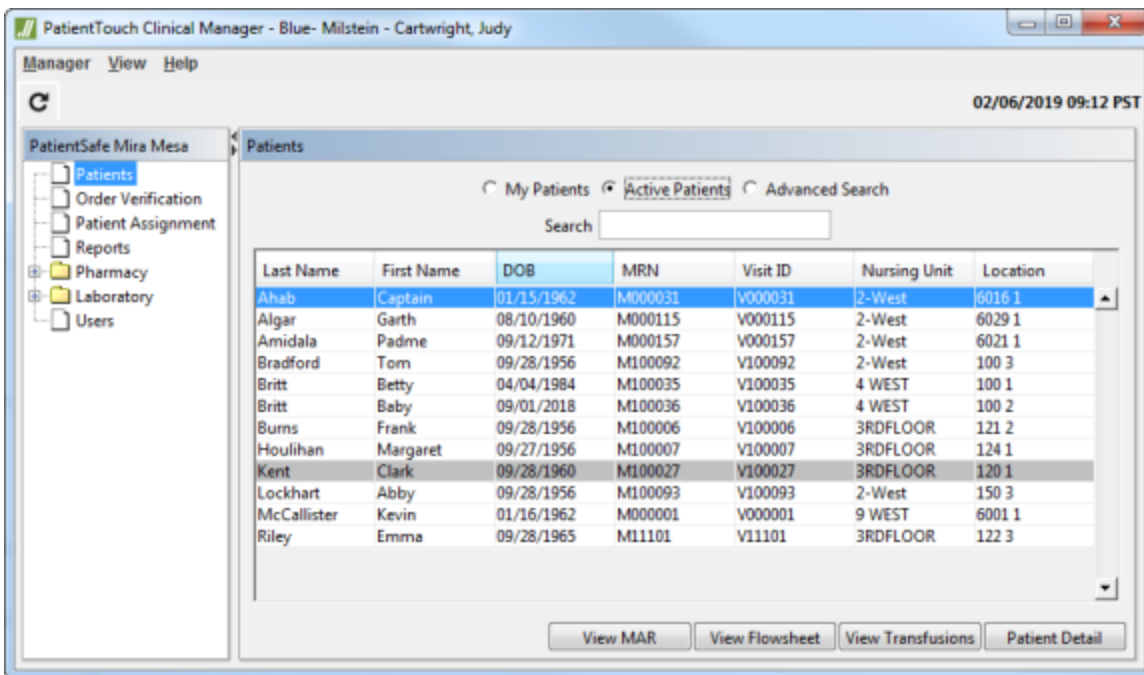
PatientTouch Clinical Manager - Blue- Milstein - Cartwright, Judy

Manager View Help

02/06/2019 09:12 PST

PatientSafe Mira Mesa

Patients
Order Verification
Patient Assignment
Reports
Pharmacy
Laboratory
Users

Patients

My Patients Active Patients Advanced Search

Search

| Last Name | First Name | DOB | MRN | Visit ID | Nursing Unit | Location |
|---|---|---|---|---|---|---|
| Ahab | Captain | 01/15/1962 | M000031 | V000031 | 2-West | 6016 1 |
| Algar | Garth | 08/10/1960 | M000115 | V000115 | 2-West | 6029 1 |
| Amidala | Padme | 09/12/1971 | M000157 | V000157 | 2-West | 6021 1 |
| Bradford | Tom | 09/28/1956 | M100092 | V100092 | 2-West | 100 3 |
| Britt | Betty | 04/04/1984 | M100035 | V100035 | 4 WEST | 100 1 |
| Britt | Baby | 09/01/2018 | M100036 | V100036 | 4 WEST | 100 2 |
| Burns | Frank | 09/28/1956 | M100006 | V100006 | 3RDFLOOR | 121 2 |
| Houlihan | Margaret | 09/27/1956 | M100007 | V100007 | 3RDFLOOR | 124 1 |
| Kent | Clark | 09/28/1960 | M100027 | V100027 | 3RDFLOOR | 120 1 |
| Lockhart | Abby | 09/28/1956 | M100093 | V100093 | 2-West | 150 3 |
| McCallister | Kevin | 01/16/1962 | M000001 | V000001 | 9 WEST | 6001 1 |
| Riley | Emma | 09/28/1965 | M11101 | V11101 | 3RDFLOOR | 122 3 |

View MAR View Flowsheet View Transfusions Patient Detail